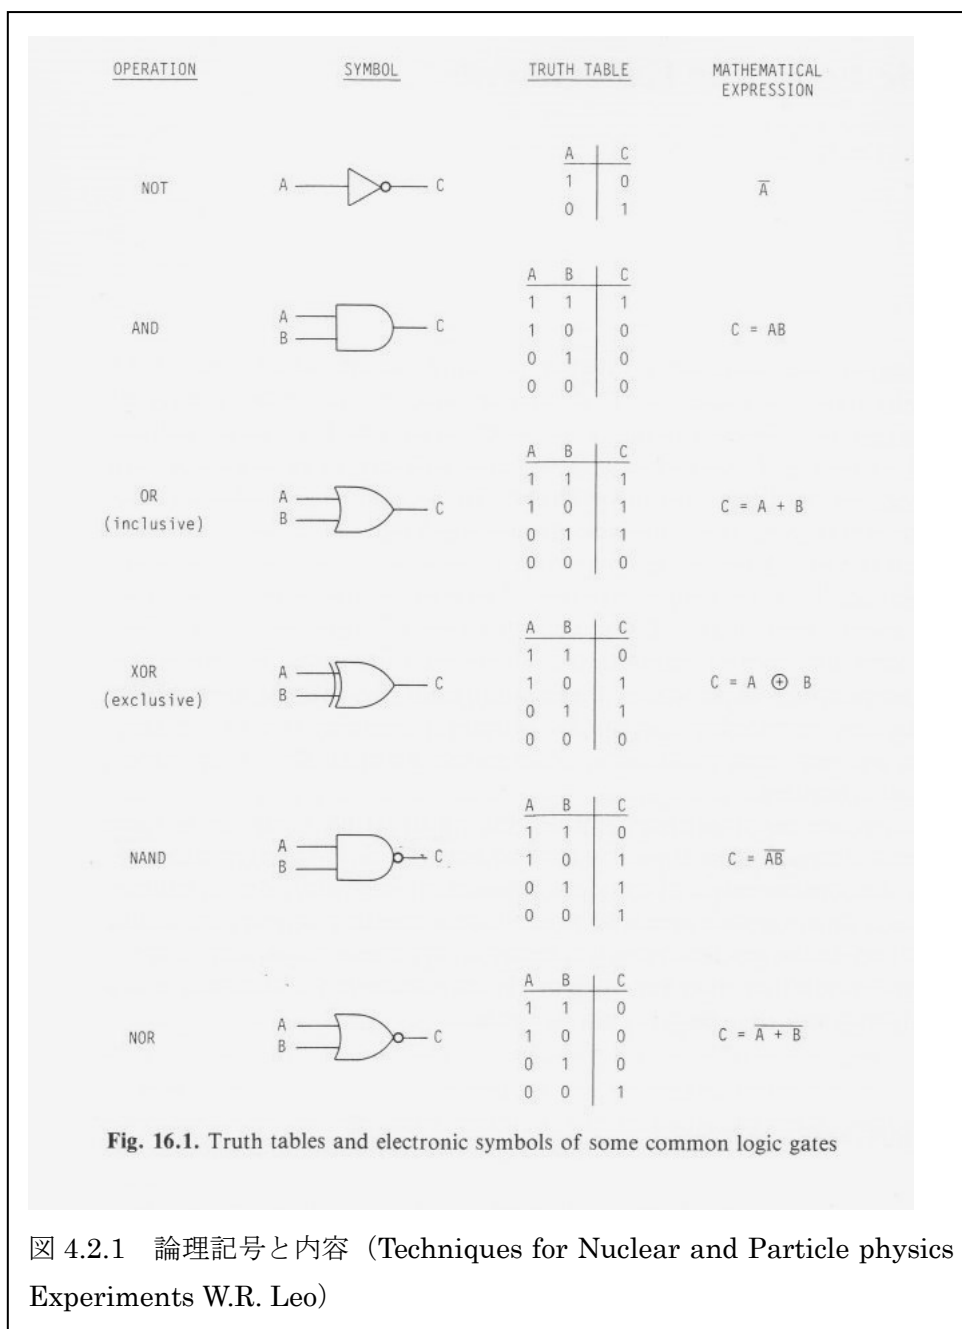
OPERATION SYMBOL TRUTH TABLE MATHEMATICAL EXPRESSION

NOT A C

| A | C |
|---|---|
| 1 | 0 |
| 0 | 1 |

$\overline{A}$

AND A B C

| A | B | C |
|---|---|---|
| 1 | 1 | 1 |
| 1 | 0 | 0 |
| 0 | 1 | 0 |
| 0 | 0 | 0 |

C = AB

OR (inclusive) A B C

| A | B | C |
|---|---|---|
| 1 | 1 | 1 |
| 1 | 0 | 1 |
| 0 | 1 | 1 |
| 0 | 0 | 0 |

C = A + B

XOR (exclusive) A B C

| A | B | C |
|---|---|---|
| 1 | 1 | 0 |
| 1 | 0 | 1 |
| 0 | 1 | 1 |
| 0 | 0 | 0 |

C = A $\oplus$ B

NAND A B C

| A | B | C |
|---|---|---|
| 1 | 1 | 0 |
| 1 | 0 | 1 |
| 0 | 1 | 1 |
| 0 | 0 | 1 |

C = $\overline{AB}$

NOR A B C

| A | B | C |
|---|---|---|
| 1 | 1 | 0 |
| 1 | 0 | 0 |
| 0 | 1 | 0 |
| 0 | 0 | 1 |

C = $\overline{A + B}$

Fig. 16.1. Truth tables and electronic symbols of some common logic gates

図 4.2.1 論理記号と内容（Techniques for Nuclear and Particle physics Experiments W.R. Leo）